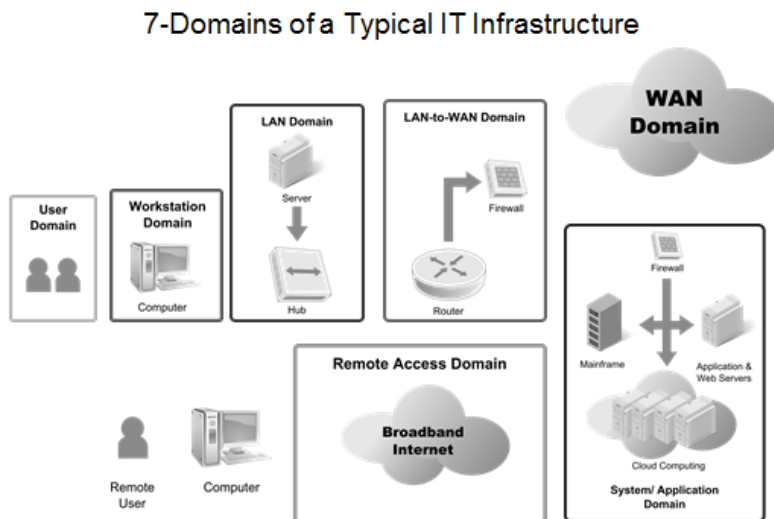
7-Domains of a Typical IT Infrastructure

WAN Domain

User Domain

Workstation Domain

Computer

LAN Domain

Server

Hub

LAN-to-WAN Domain

Firewall

Router

Firewall

Mainframe

Application & Web Servers

Cloud Computing

System/ Application Domain

Remote Access Domain

Broadband Internet

Remote User

Computer